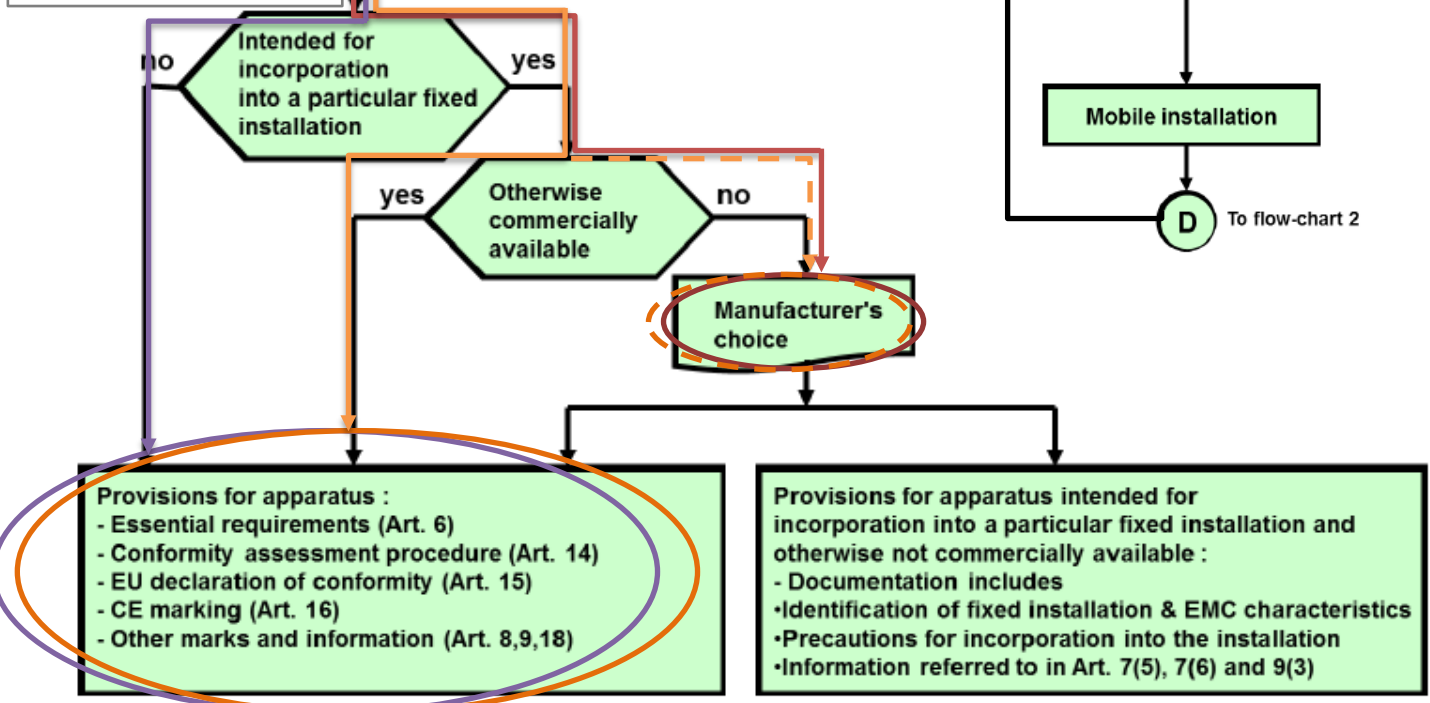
no

Intended for incorporation into a particular fixed installation

yes

yes

Otherwise commercially available

no

Mobile installation

D

To flow-chart 2

Manufacturer's choice

Provisions for apparatus :
- Essential requirements (Art. 6)
- Conformity assessment procedure (Art. 14)
- EU declaration of conformity (Art. 15)
- CE marking (Art. 16)
- Other marks and information (Art. 8,9,18)

Provisions for apparatus intended for incorporation into a particular fixed installation and otherwise not commercially available :
- Documentation includes
•Identification of fixed installation & EMC characteristics
•Precautions for incorporation into the installation
•Information referred to in Art. 7(5), 7(6) and 9(3)